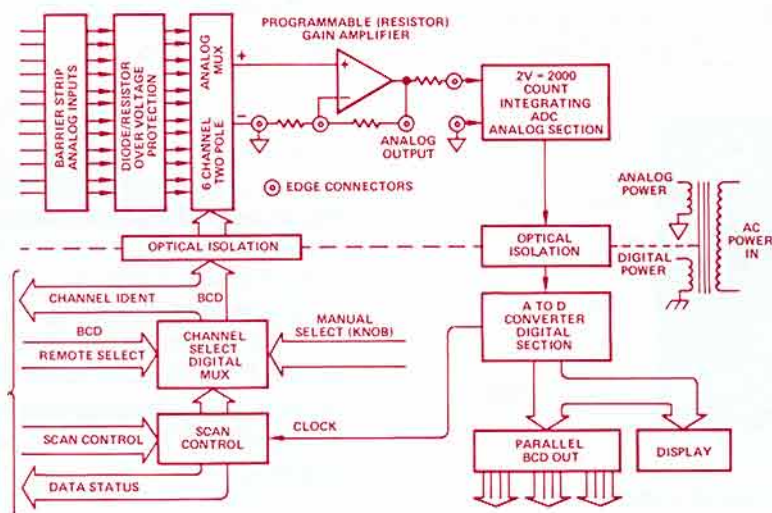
BARRIER STRIP ANALOG INPUTS

DIODE/RESISTOR OVER VOLTAGE PROTECTION

ANALOG MUX

6 CHANNEL TWO POLE

PROGRAMMABLE (RESISTOR) GAIN AMPLIFIER

+

−

ANALOG OUTPUT

2V = 2000 COUNT INTEGRATING ADC ANALOG SECTION

EDGE CONNECTORS

ANALOG POWER

AC POWER IN

DIGITAL POWER

OPTICAL ISOLATION

OPTICAL ISOLATION

CHANNEL IDENT

BCD

BCD

REMOTE SELECT

CHANNEL SELECT DIGITAL MUX

MANUAL SELECT (KNOB)

A TO D CONVERTER DIGITAL SECTION

SCAN CONTROL

SCAN CONTROL

CLOCK

DATA STATUS

PARALLEL BCD OUT

DISPLAY